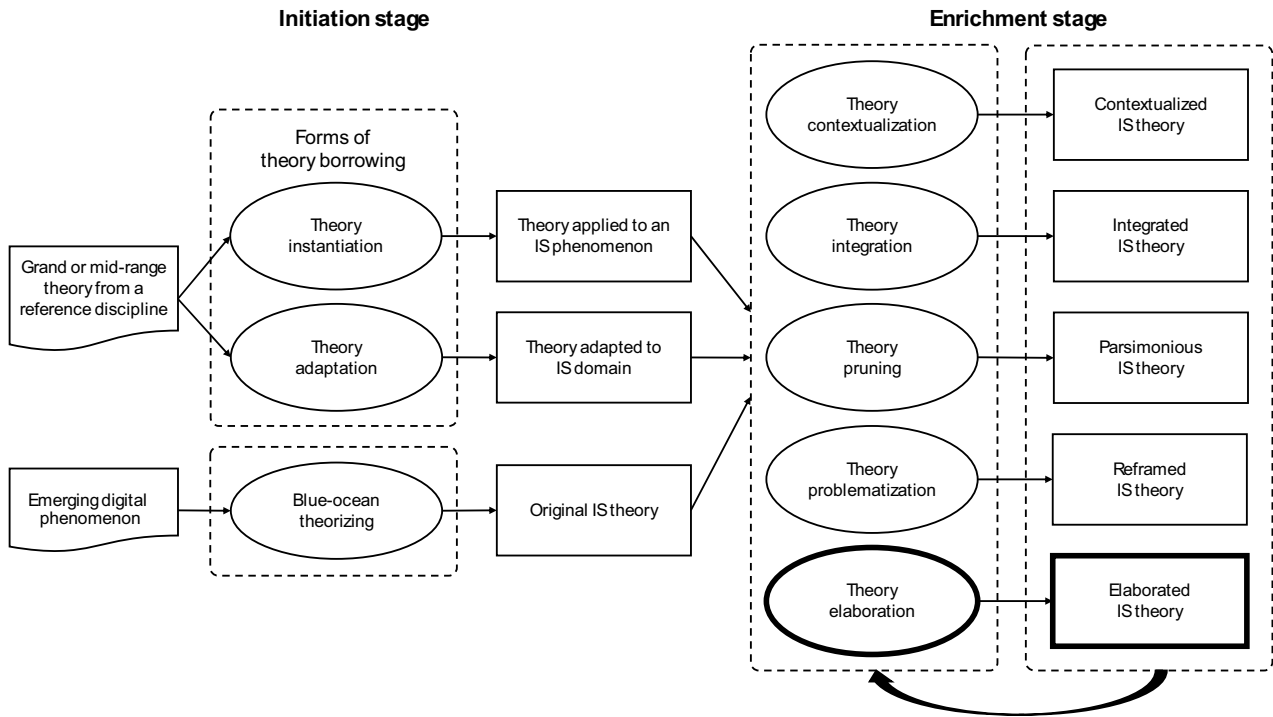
Initiation stage

Enrichment stage

Forms of theory borrowing

Grand or mid-range theory from a reference discipline

Theory instantiation

Theory adaptation

Theory applied to an IS phenomenon

Theory adapted to IS domain

Emerging digital phenomenon

Blue-ocean theorizing

Original IS theory

Theory contextualization

Theory integration

Theory pruning

Theory problematization

Theory elaboration

Contextualized IS theory

Integrated IS theory

Parsimonious IS theory

Reframed IS theory

Elaborated IS theory